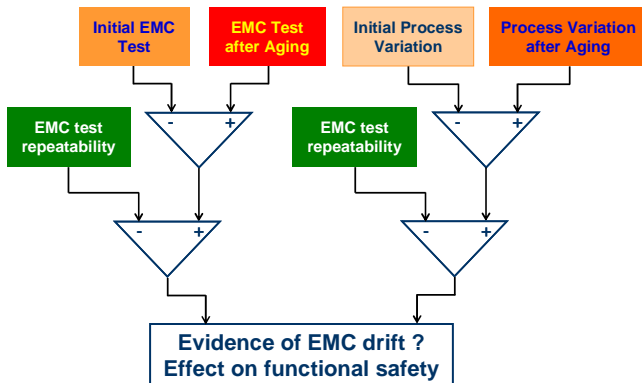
Initial EMC Test

EMC Test after Aging

Initial Process Variation

Process Variation after Aging

-

+

-

+

EMC test repeatability

EMC test repeatability

-

+

-

+

Evidence of EMC drift ?
Effect on functional safety